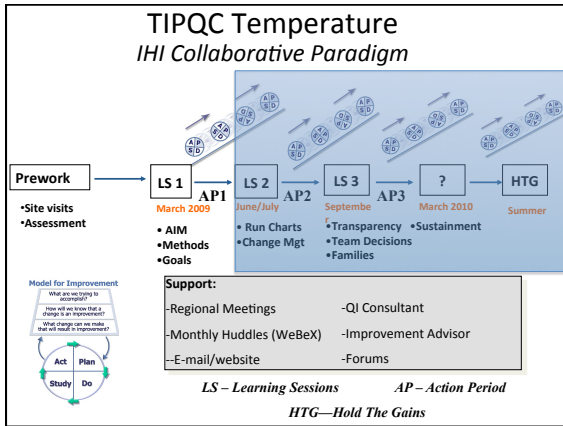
TIPQC Temperature

IHI Collaborative Paradigm

Prework

•Site visits
•Assessment

LS 1

March 2009

• AIM
•Methods
•Goals

AP1

LS 2

June/July

• Run Charts
• Change Mgt

AP2

LS 3

September

•Transparency
•Team Decisions
•Families

AP3

?

March 2010

•Sustainment

HTG

Summer

A P
S D

Model for Improvement

What are we trying to accomplish?

How will we know that a change is an improvement?

What change can we make that will result in improvement?

Act | Plan
Study | Do

Support:

-Regional Meetings

-Monthly Huddles (WeBeX)

--E-mail/website

-QI Consultant

-Improvement Advisor

-Forums

LS – Learning Sessions

AP – Action Period

HTG—Hold The Gains